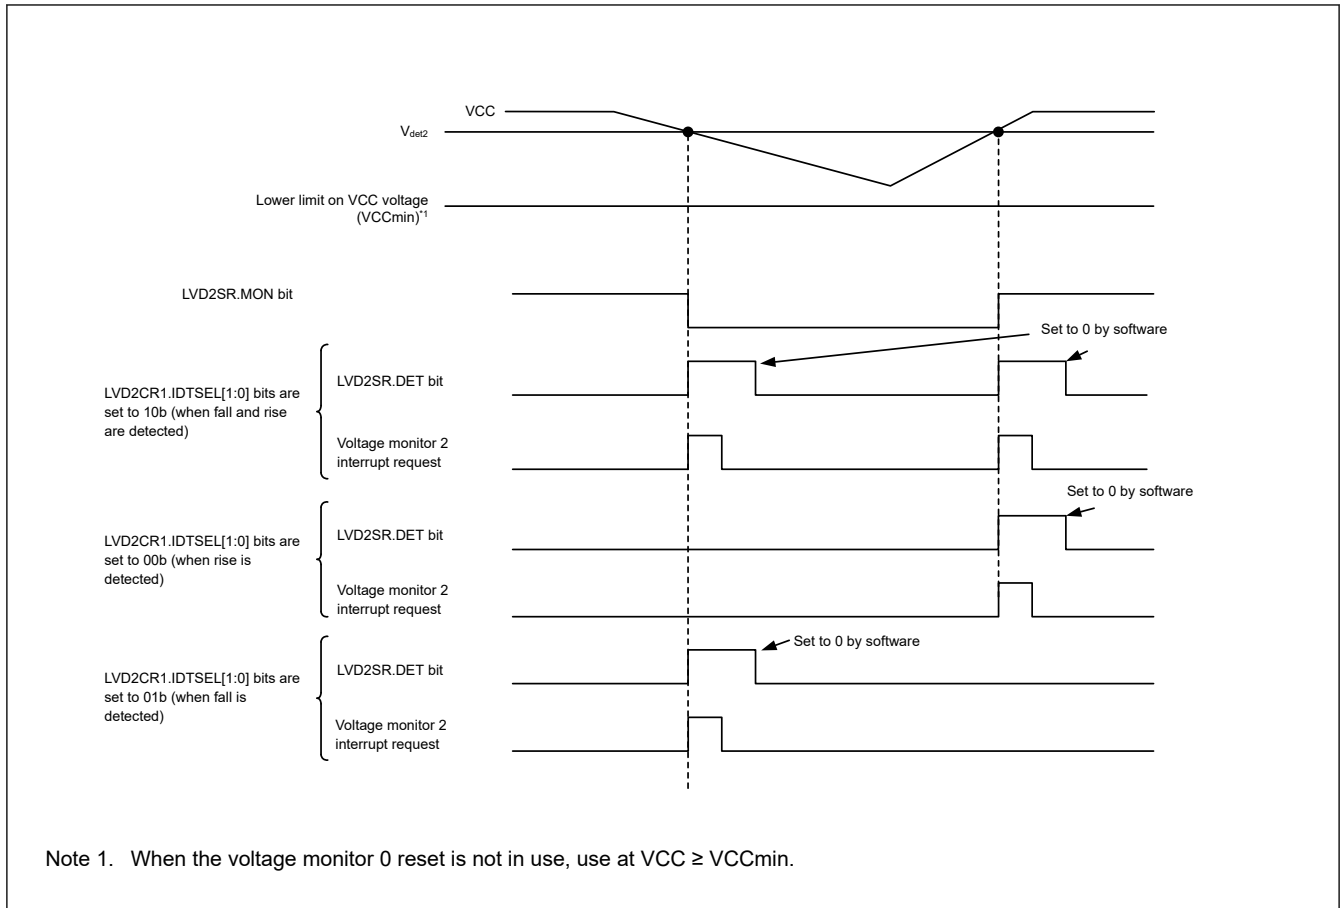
VCC

$V_{det2}$

Lower limit on VCC voltage (VCCmin)$^{*1}$

LVD2SR.MON bit

Set to 0 by software

LVD2CR1.IDTSEL[1:0] bits are set to 10b (when fall and rise are detected)

LVD2SR.DET bit

Voltage monitor 2 interrupt request

Set to 0 by software

LVD2CR1.IDTSEL[1:0] bits are set to 00b (when rise is detected)

LVD2SR.DET bit

Voltage monitor 2 interrupt request

Set to 0 by software

LVD2CR1.IDTSEL[1:0] bits are set to 01b (when fall is detected)

LVD2SR.DET bit

Voltage monitor 2 interrupt request

Note 1. When the voltage monitor 0 reset is not in use, use at VCC ≥ VCCmin.